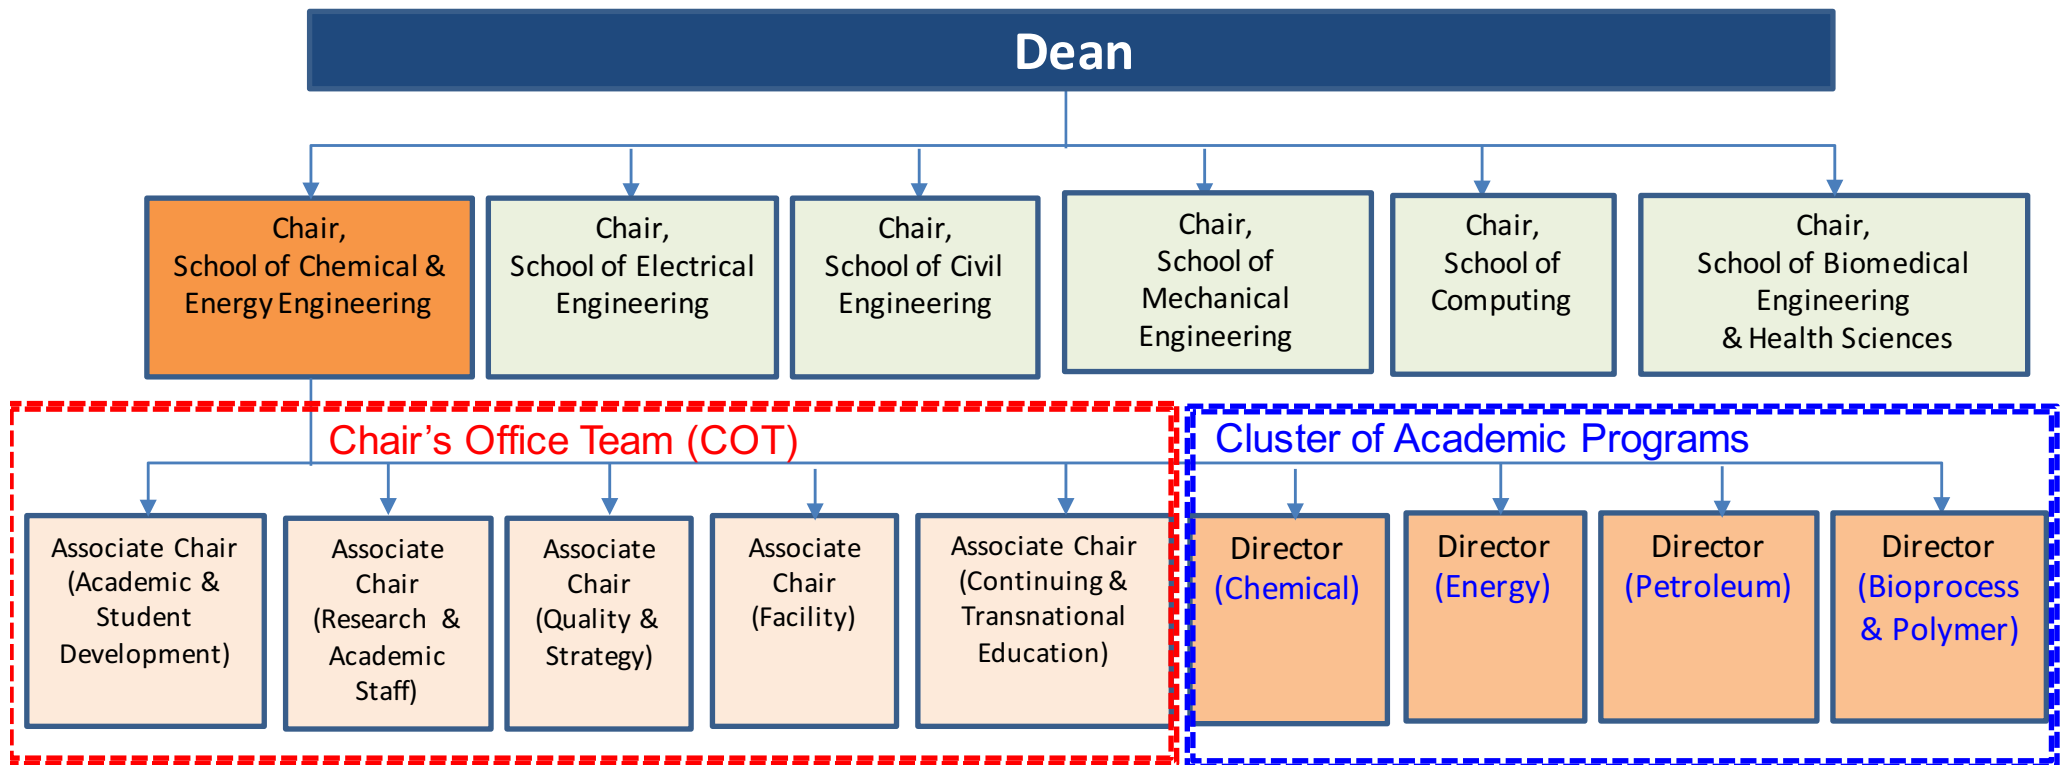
Dean

Chair, School of Chemical & Energy Engineering

Chair, School of Electrical Engineering

Chair, School of Civil Engineering

Chair, School of Mechanical Engineering

Chair, School of Computing

Chair, School of Biomedical Engineering & Health Sciences

Chair's Office Team (COT)

Associate Chair (Academic & Student Development)

Associate Chair (Research & Academic Staff)

Associate Chair (Quality & Strategy)

Associate Chair (Facility)

Associate Chair (Continuing & Transnational Education)

Cluster of Academic Programs

Director (Chemical)

Director (Energy)

Director (Petroleum)

Director (Bioprocess & Polymer)